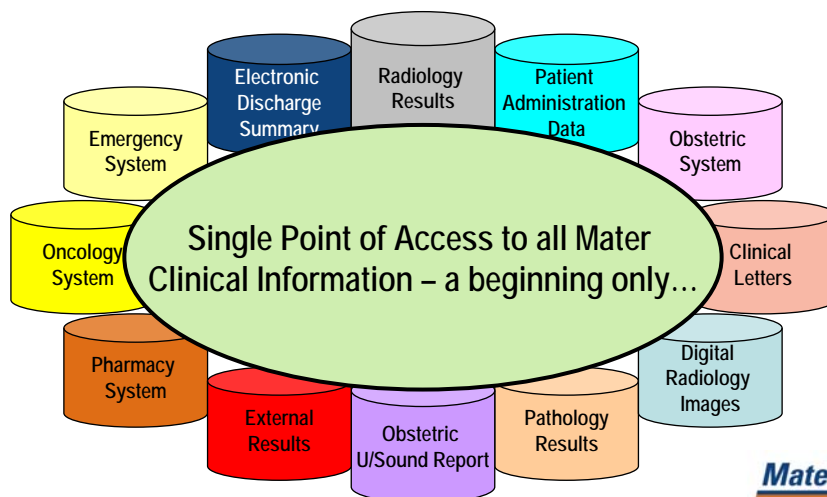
Electronic Discharge Summary

Radiology Results

Patient Administration Data

Emergency System

Obstetric System

Oncology System

Single Point of Access to all Mater Clinical Information – a beginning only…

Clinical Letters

Pharmacy System

Digital Radiology Images

External Results

Obstetric U/Sound Report

Pathology Results

Mate